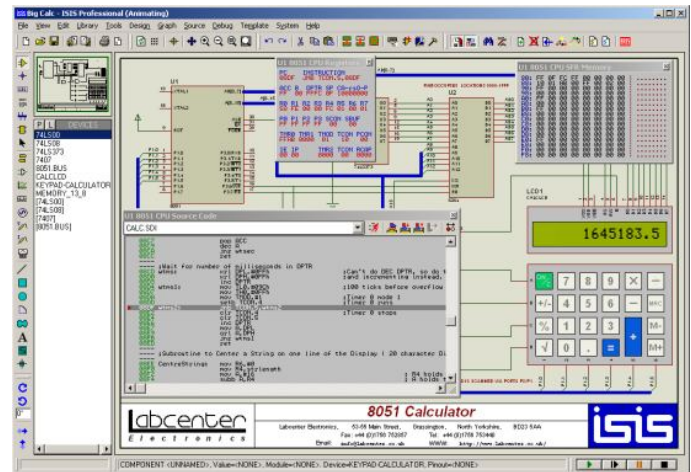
Big Calc - ISIS Professional (Animating)

File View Edit Library Tools Design Graph Source Debug Template System Help

P L DEVICES

74LS00
74LS08
74LS373
7407
8051.BUS
CALCLCD
KEYPAD-CALCULATOR
MEMORY_13_8
[74LS00]
[74LS08]
[7407]
[8051.BUS]

U1 8051 CPU Registers

PC INSTRUCTION
ACC B DPTR SP CA-rs0-P
R0 R1 R2 R3 R4 R5 R6 R7
P0 P1 P2 P3 SCON SBUF
TMOD TMR1 TMOD TCON PCON
IE IP TMR2 TCON RCAP

U1 8051 CPU SFR Memory

U1 8051 CPU Source Code

CALC.SDI

;Wait for number of milliseconds in DPTR
;Can't do DEC DPTR, so do the loop by forming 2's complement and incrementing instead.
;100 ticks before overflow
;Timer 0 mode 1
;Timer 0 run
;Timer 0 stops

;Subroutine to Center a String on one line of the Display ( 20 character Display )

CentreString:

LCD1
CALCLCD

1645183.5

ON 7 8 9 × −
+/- 4 5 6 − MRC
% 1 2 3 M−
√ 0 . = + M+

labcenter
Electronics

8051 Calculator

Labcenter Electronics, 53-55 Main Street, Grassington, North Yorkshire, BD23 5AA
Fax: +44 (0)1756 752857 Tel: +44 (0)1756 753440
Email: info@labcenter.co.uk WWW: http://www.labcenter.co.uk/

ISIS

COMPONENT <UNNAMED>, Value=<NONE>, Module=<NONE>, Device=KEYPAD-CALCULATOR, Pinout=<NONE>